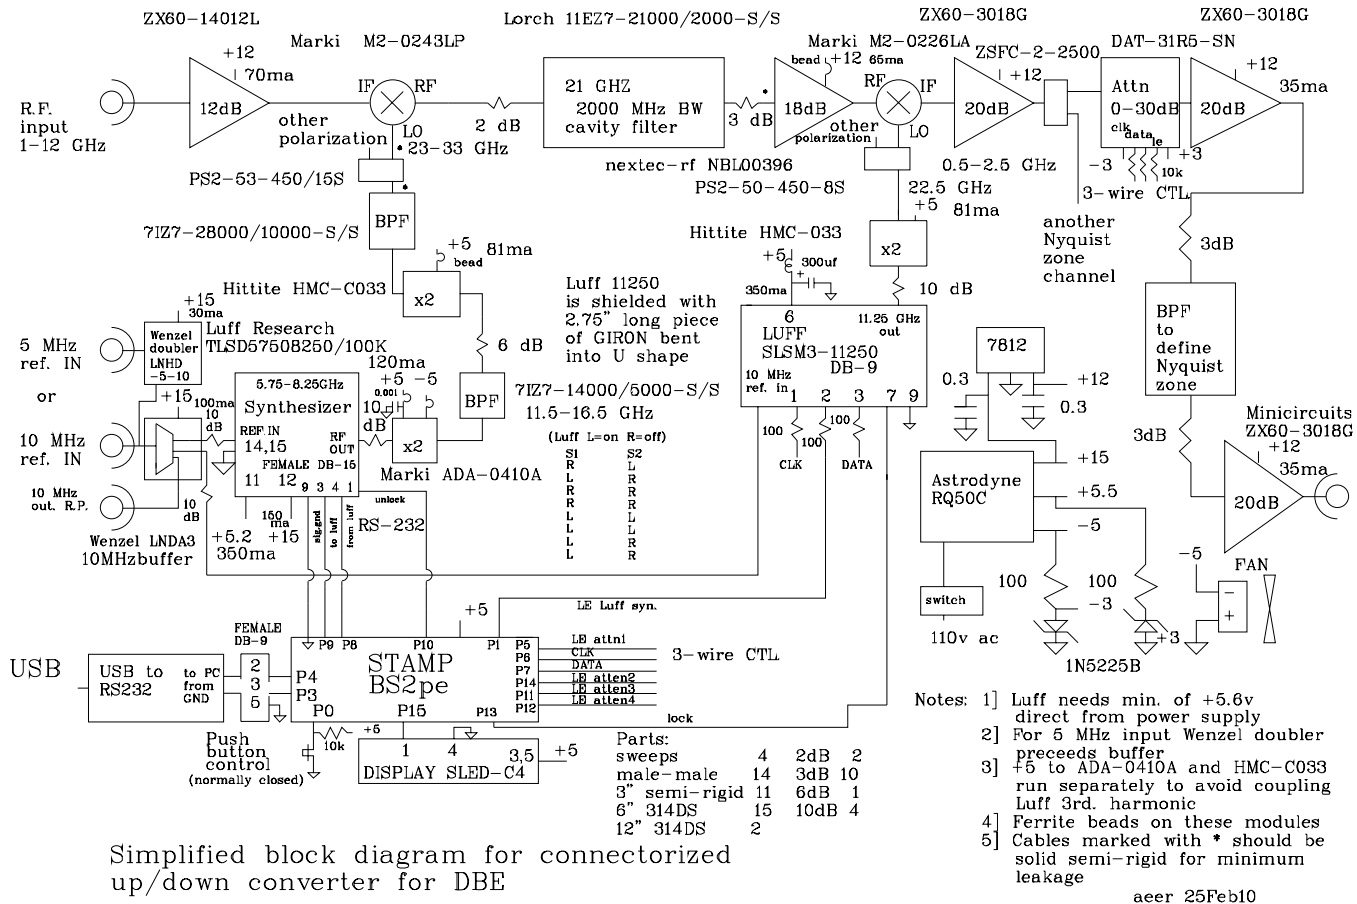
ZX60-14012L
Marki M2-0243LP
Lorch 11EZ7-21000/2000-S/S
ZX60-3018G
ZX60-3018G

R.F. input 1-12 GHz
+12
70ma
12dB
IF RF
other polarization
LO
23-33 GHz
2 dB
21 GHZ 2000 MHz BW cavity filter
3 dB
Marki M2-0226LA
bead +12 65ma
18dB
RF IF
other polarization
LO
20dB
ZSFC-2-2500
+12
DAT-31R5-SN
Attn 0-30dB
clk data le
10k
-3 +3
3-wire CTL
+12
20dB
35ma

PS2-53-450/15S
nextec-rf NBL00396
PS2-50-450-8S
0.5-2.5 GHz
22.5 GHz
+5
81ma
another Nyquist zone channel

BPF
7IZ7-28000/10000-S/S
+5 81ma bead
x2
Hittite HMC-033
+5
300uf
350ma
x2
10 dB
3dB

+15 30ma
Wenzel doubler LNHD -5-10
Hittite HMC-C033
Luff Research TLSD5750B250/100K
6 dB
Luff 11250 is shielded with 2.75" long piece of GIRON bent into U shape
6
LUFF SLSM3-11250 DB-9
11.25 GHz out
10 MHz ref. in
1 2 3 7 9
100 100 100
CLK DATA
7812
0.3 +12 0.3
BPF to define Nyquist zone

5 MHz ref. IN
or
10 MHz ref. IN
10 MHz out. R.P.
+15
100ma
10 dB
10 dB
Wenzel LNDA3 10MHzbuffer
5.75-8.25GHz
Synthesizer
REF IN 14,15
RF OUT
FEMALE DB-15
11 12 9 3 4 1
120ma
+5 -5
0.001
10 dB
x2
BPF
Marki ADA-0410A
7IZ7-14000/5000-S/S
11.5-16.5 GHz
unlock
sig.gnd to luff from luff
RS-232
150 ma
+5.2 350ma
+15

(Luff L=on R=off)
| S1 | S2 |
|---|---|
| R | L |
| L | R |
| R | L |
| R | R |
| L | R |
| L | L |
| L | R |
| L | R |

3dB
Minicircuits ZX60-3018G
+12
35ma
20dB
Astrodyne RQ50C
+15
+5.5
-5
switch
110v ac
100
-3
100
+3
1N5225B
-5
FAN
- +

LE Luff syn.
+5
FEMALE DB-9
P9 P8 P10 P1
P5 P6 P7 P14 P11 P12
LE attn1
CLK
DATA
LE atten2
LE atten3
LE atten4
3-wire CTL
USB
USB to RS232
to PC from GND
2 3 5
P4 P3
STAMP BS2pe
P0 P15 P13
lock
10k
+6
1 4
3,5
+5
DISPLAY SLED-C4
Push button control (normally closed)

Parts:
| | | | |
|---|---|---|---|
| sweeps | 4 | 2dB | 2 |
| male-male | 14 | 3dB | 10 |
| 3" semi-rigid | 11 | 6dB | 1 |
| 6" 314DS | 15 | 10dB | 4 |
| 12" 314DS | 2 | | |

Notes: 1] Luff needs min. of +5.6v direct from power supply
2] For 5 MHz input Wenzel doubler preceeds buffer
3] +5 to ADA-0410A and HMC-C033 run separately to avoid coupling Luff 3rd. harmonic
4] Ferrite beads on these modules
5] Cables marked with * should be solid semi-rigid for minimum leakage

Simplified block diagram for connectorized up/down converter for DBE

aeer 25Feb10